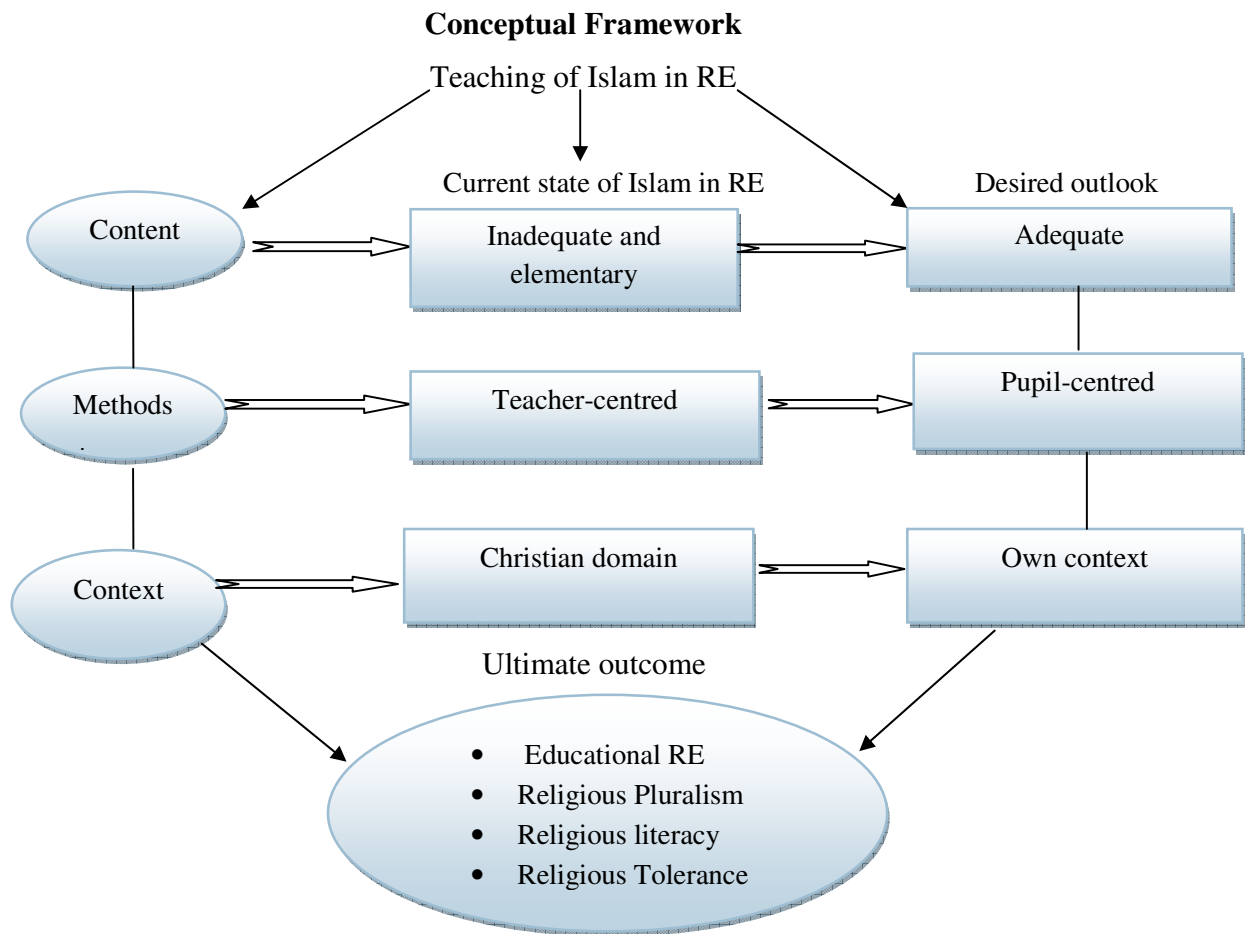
**Conceptual Framework**

Teaching of Islam in RE

Current state of Islam in RE

Desired outlook

Content

Inadequate and elementary

Adequate

Methods

Teacher-centred

Pupil-centred

Context

Christian domain

Own context

Ultimate outcome

- Educational RE
- Religious Pluralism
- Religious literacy
- Religious Tolerance